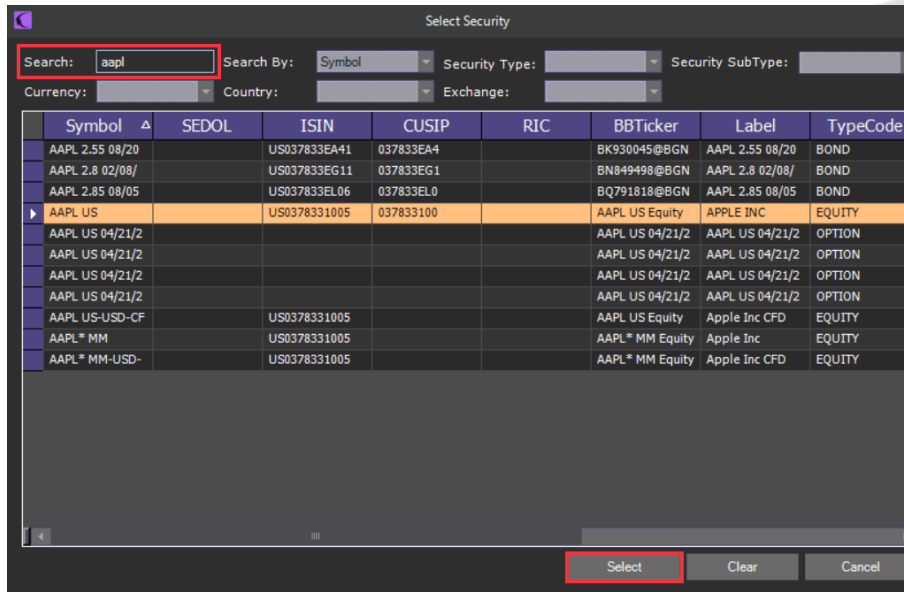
Select Security

Search: aapl Search By: Symbol Security Type: Security SubType:
Currency: Country: Exchange:

| Symbol | SEDOL | ISIN | CUSIP | RIC | BBTicker | Label | TypeCode |
|---|---|---|---|---|---|---|---|
| AAPL 2.55 08/20 | | US037833EA41 | 037833EA4 | | BK930045@BGN | AAPL 2.55 08/20 | BOND |
| AAPL 2.8 02/08/ | | US037833EG11 | 037833EG1 | | BN849498@BGN | AAPL 2.8 02/08/ | BOND |
| AAPL 2.85 08/05 | | US037833EL06 | 037833EL0 | | BQ791818@BGN | AAPL 2.85 08/05 | BOND |
| AAPL US | | US0378331005 | 037833100 | | AAPL US Equity | APPLE INC | EQUITY |
| AAPL US 04/21/2 | | | | | AAPL US 04/21/2 | AAPL US 04/21/2 | OPTION |
| AAPL US 04/21/2 | | | | | AAPL US 04/21/2 | AAPL US 04/21/2 | OPTION |
| AAPL US 04/21/2 | | | | | AAPL US 04/21/2 | AAPL US 04/21/2 | OPTION |
| AAPL US 04/21/2 | | | | | AAPL US 04/21/2 | AAPL US 04/21/2 | OPTION |
| AAPL US-USD-CF | | US0378331005 | | | AAPL US Equity | Apple Inc CFD | EQUITY |
| AAPL* MM | | US0378331005 | | | AAPL* MM Equity | Apple Inc | EQUITY |
| AAPL* MM-USD- | | US0378331005 | | | AAPL* MM Equity | Apple Inc CFD | EQUITY |

Select Clear Cancel